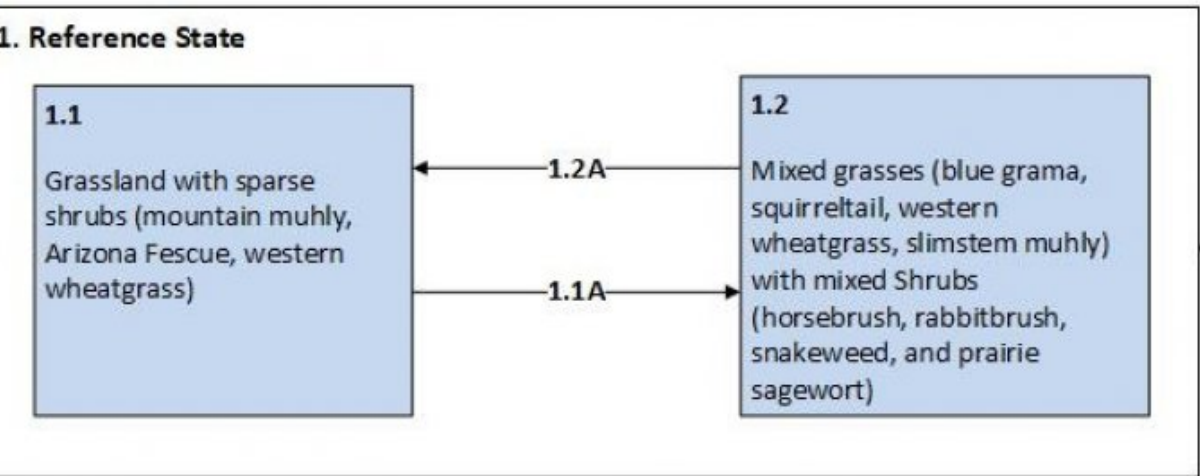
1. Reference State

1.1

Grassland with sparse shrubs (mountain muhly, Arizona Fescue, western wheatgrass)

1.2A

1.1A

1.2

Mixed grasses (blue grama, squirreltail, western wheatgrass, slimstem muhly) with mixed Shrubs (horsebrush, rabbitbrush, snakeweed, and prairie sagewort)